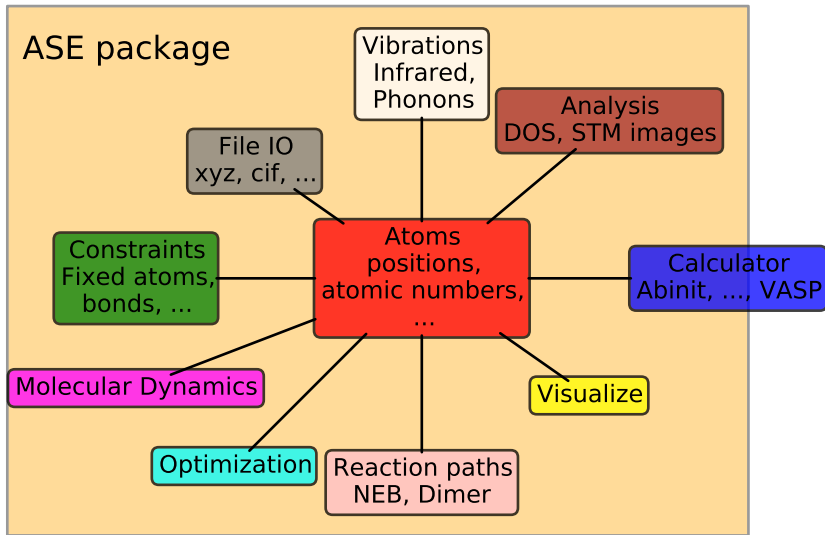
ASE package

Vibrations
Infrared,
Phonons

Analysis
DOS, STM images

File IO
xyz, cif, ...

Atoms
positions,
atomic numbers,
...

Constraints
Fixed atoms,
bonds, ...

Calculator
Abinit, ..., VASP

Molecular Dynamics

Visualize

Optimization

Reaction paths
NEB, Dimer